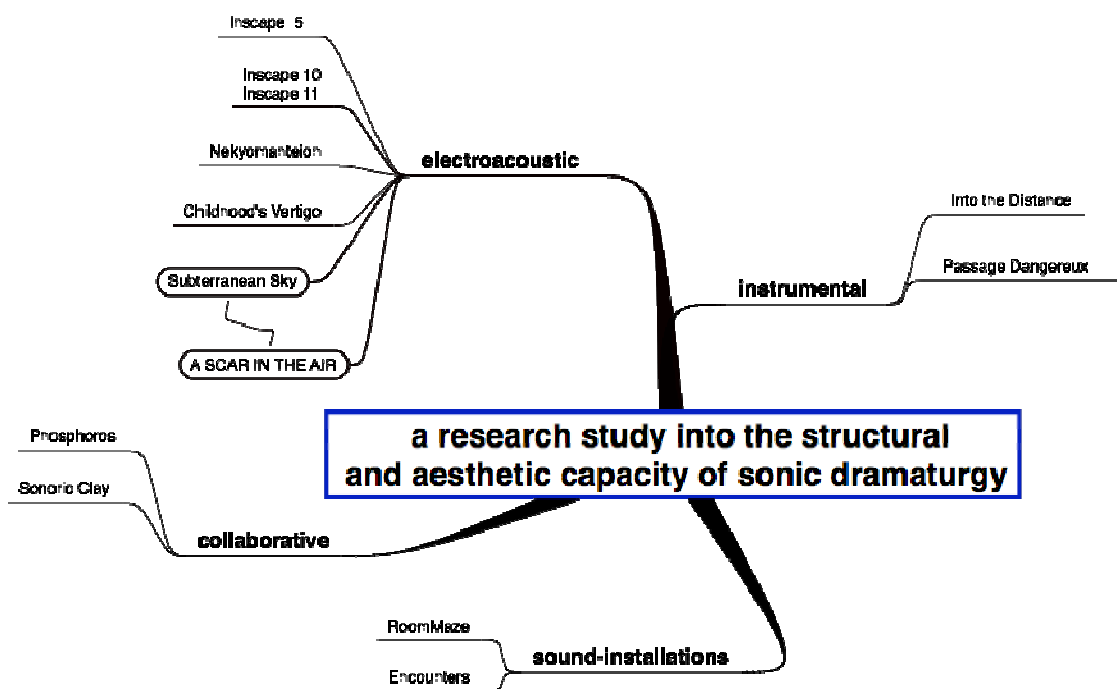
a research study into the structural and aesthetic capacity of sonic dramaturgy

electroacoustic

Inscape 5

Inscape 10
Inscape 11

Nekyomanteion

Childhood's Vertigo

Subterranean Sky

A SCAR IN THE AIR

instrumental

Into the Distance

Passage Dangereux

collaborative

Phosphoros

Sonoric Clay

sound-installations

RoomMaze

Encounters